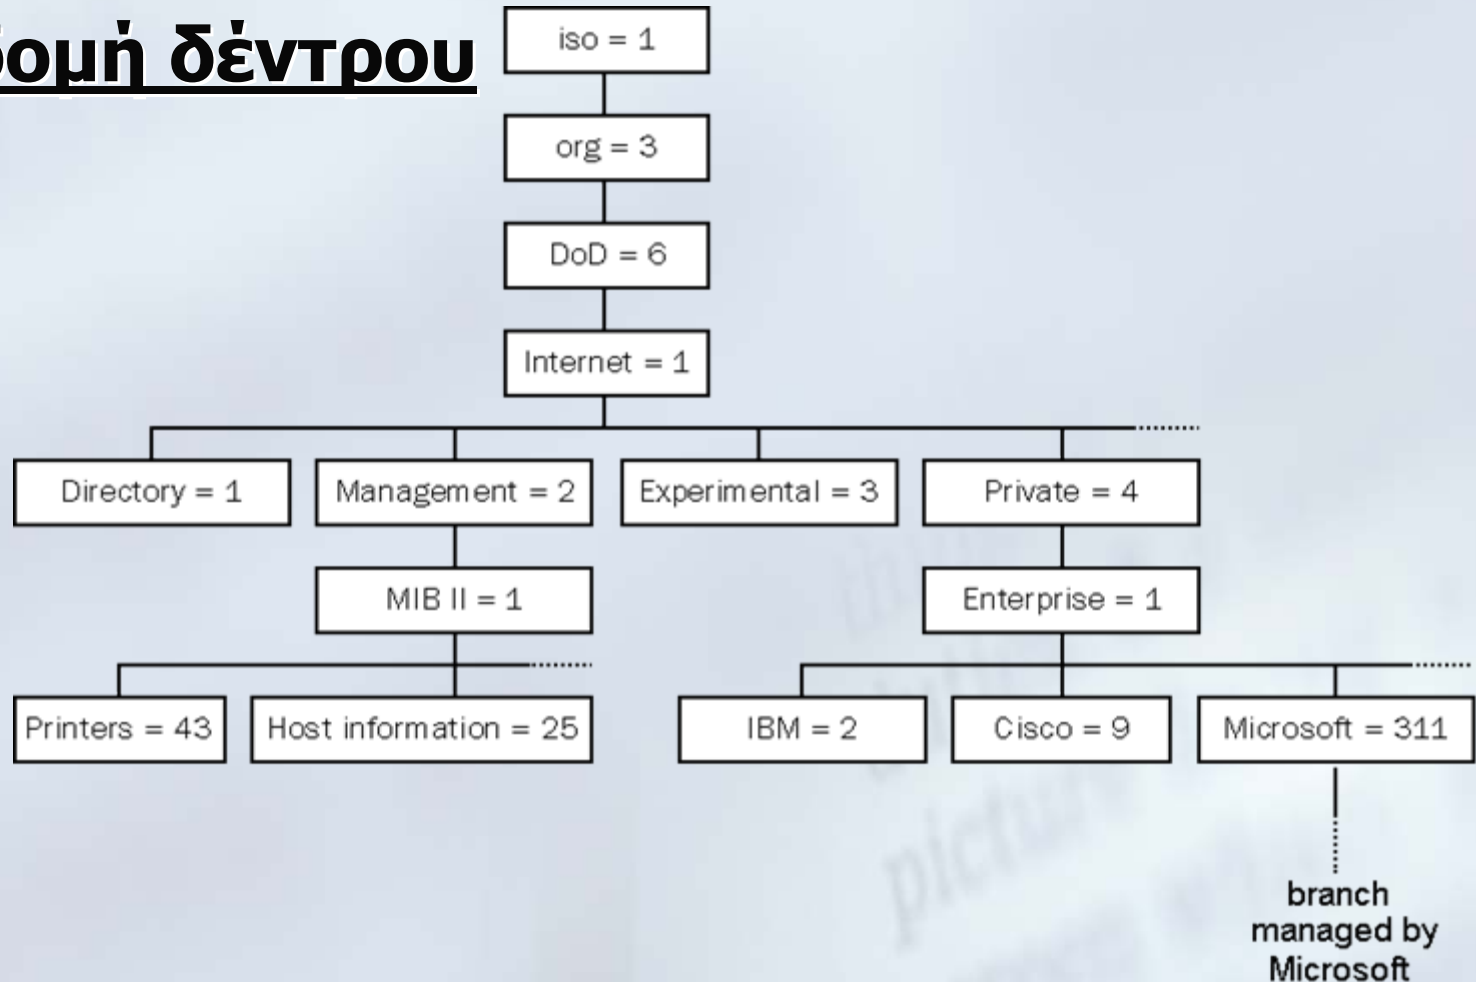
ομή δέντρου

iso = 1

org = 3

DoD = 6

Internet = 1

Directory = 1

Management = 2

Experimental = 3

Private = 4

MIB II = 1

Enterprise = 1

Printers = 43

Host information = 25

IBM = 2

Cisco = 9

Microsoft = 311

branch managed by Microsoft